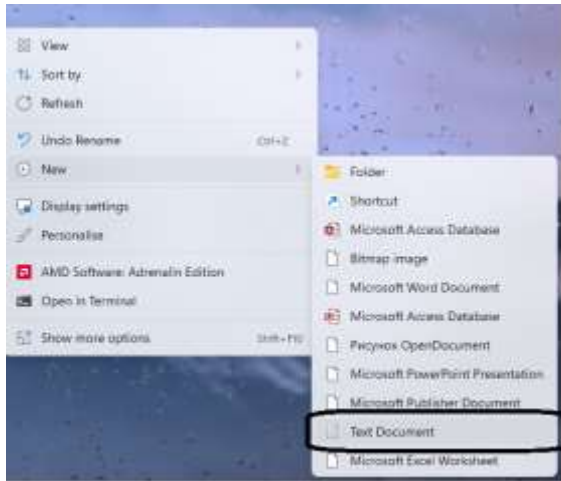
View
Sort by
Refresh
Undo Rename Ctrl+Z
New
Display settings
Personalise
AMD Software: Adrenalin Edition
Open in Terminal
Show more options Shift+F10

Folder
Shortcut
Microsoft Access Database
Bitmap image
Microsoft Word Document
Microsoft Access Database
Рисунок OpenDocument
Microsoft PowerPoint Presentation
Microsoft Publisher Document
Text Document
Microsoft Excel Worksheet